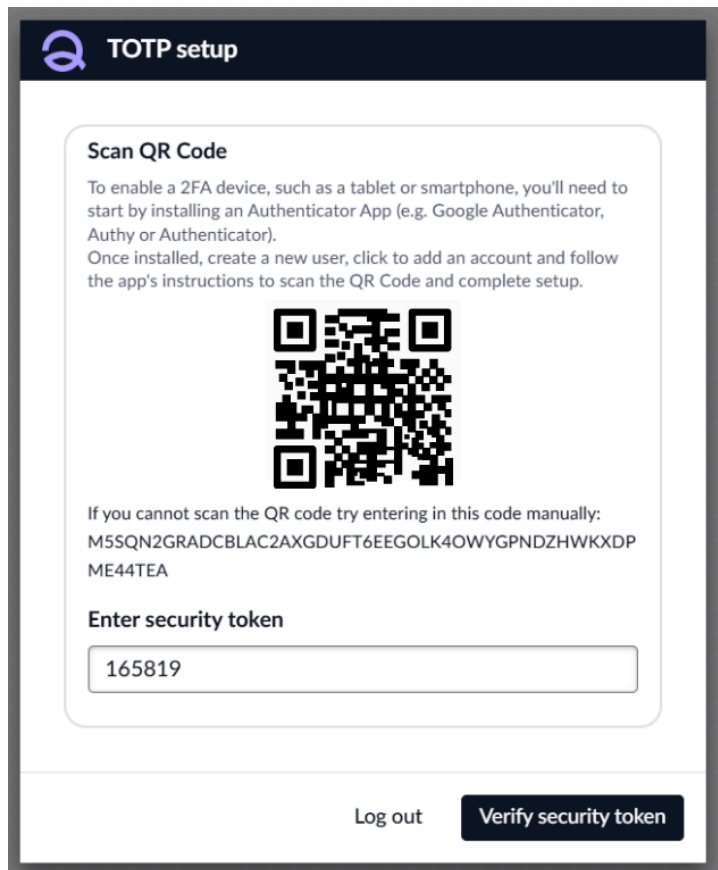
TOTP setup

Scan QR Code

To enable a 2FA device, such as a tablet or smartphone, you'll need to start by installing an Authenticator App (e.g. Google Authenticator, Authy or Authenticator).
Once installed, create a new user, click to add an account and follow the app's instructions to scan the QR Code and complete setup.

If you cannot scan the QR code try entering in this code manually:
M5SQN2GRADCBLAC2AXGDUFT6EEGOLK4OWYGPNDZHWKXDPME44TEA

Enter security token

165819

Log out

Verify security token